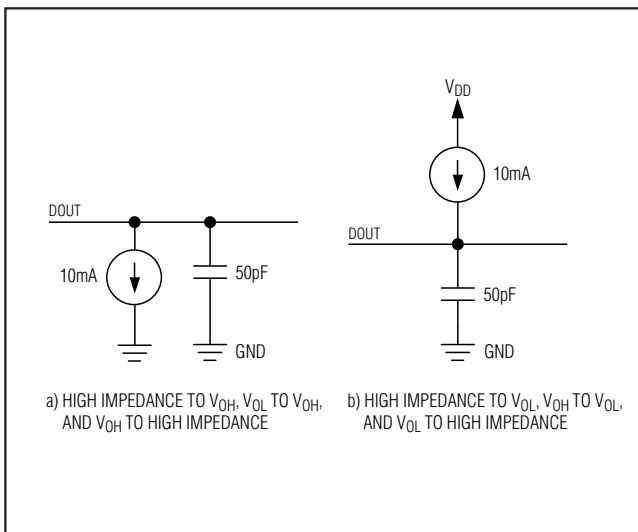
DOUT

10mA

50pF

GND

a) HIGH IMPEDANCE TO $V_{OH}$, $V_{OL}$ TO $V_{OH}$, AND $V_{OH}$ TO HIGH IMPEDANCE

$V_{DD}$

10mA

DOUT

50pF

GND

b) HIGH IMPEDANCE TO $V_{OL}$, $V_{OH}$ TO $V_{OL}$, AND $V_{OL}$ TO HIGH IMPEDANCE